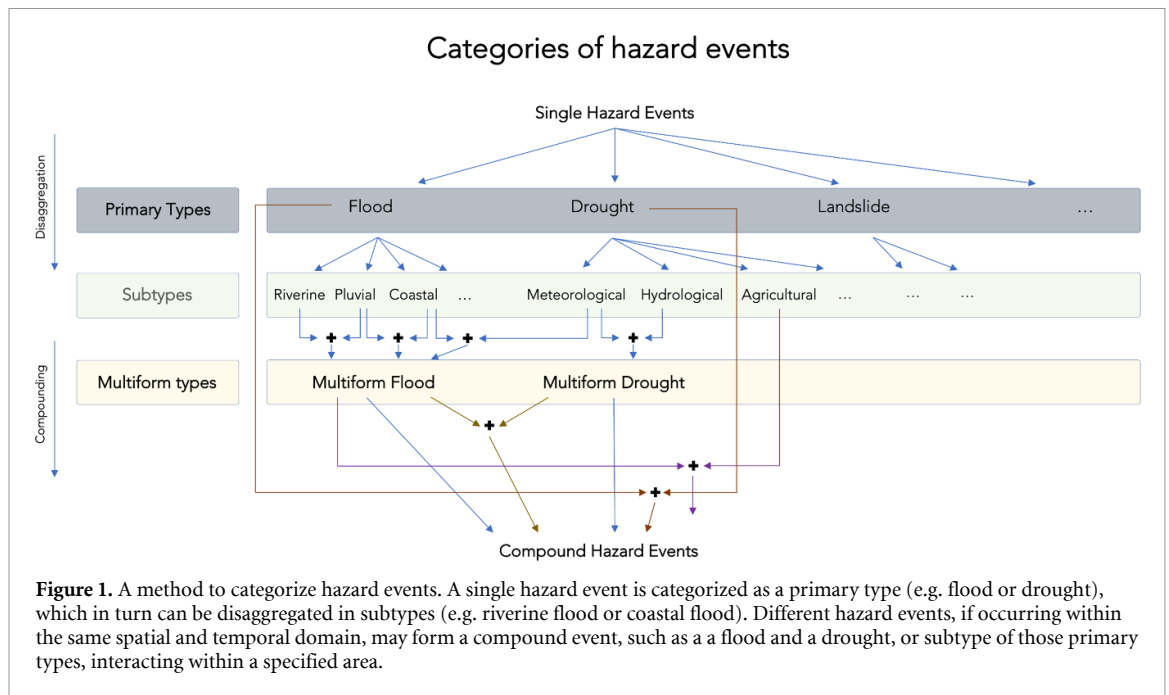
Categories of hazard events

Single Hazard Events

Disaggregation

Primary Types

Flood

Drought

Landslide

...

Subtypes

Riverine Pluvial Coastal ... Meteorological Hydrological Agricultural ... ... ...

Compounding

Multiform types

Multiform Flood

Multiform Drought

Compound Hazard Events

**Figure 1.** A method to categorize hazard events. A single hazard event is categorized as a primary type (e.g. flood or drought), which in turn can be disaggregated in subtypes (e.g. riverine flood or coastal flood). Different hazard events, if occurring within the same spatial and temporal domain, may form a compound event, such as a a flood and a drought, or subtype of those primary types, interacting within a specified area.